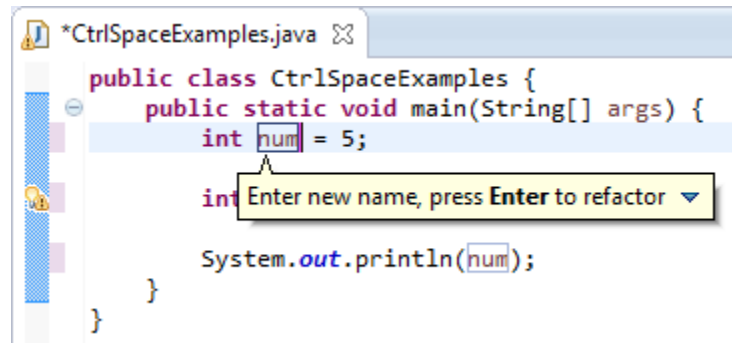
*CtrlSpaceExamples.java ☒

public class CtrlSpaceExamples {
    public static void main(String[] args) {
        int num = 5;

        int Enter new name, press Enter to refactor ▾

        System.out.println(num);
    }
}